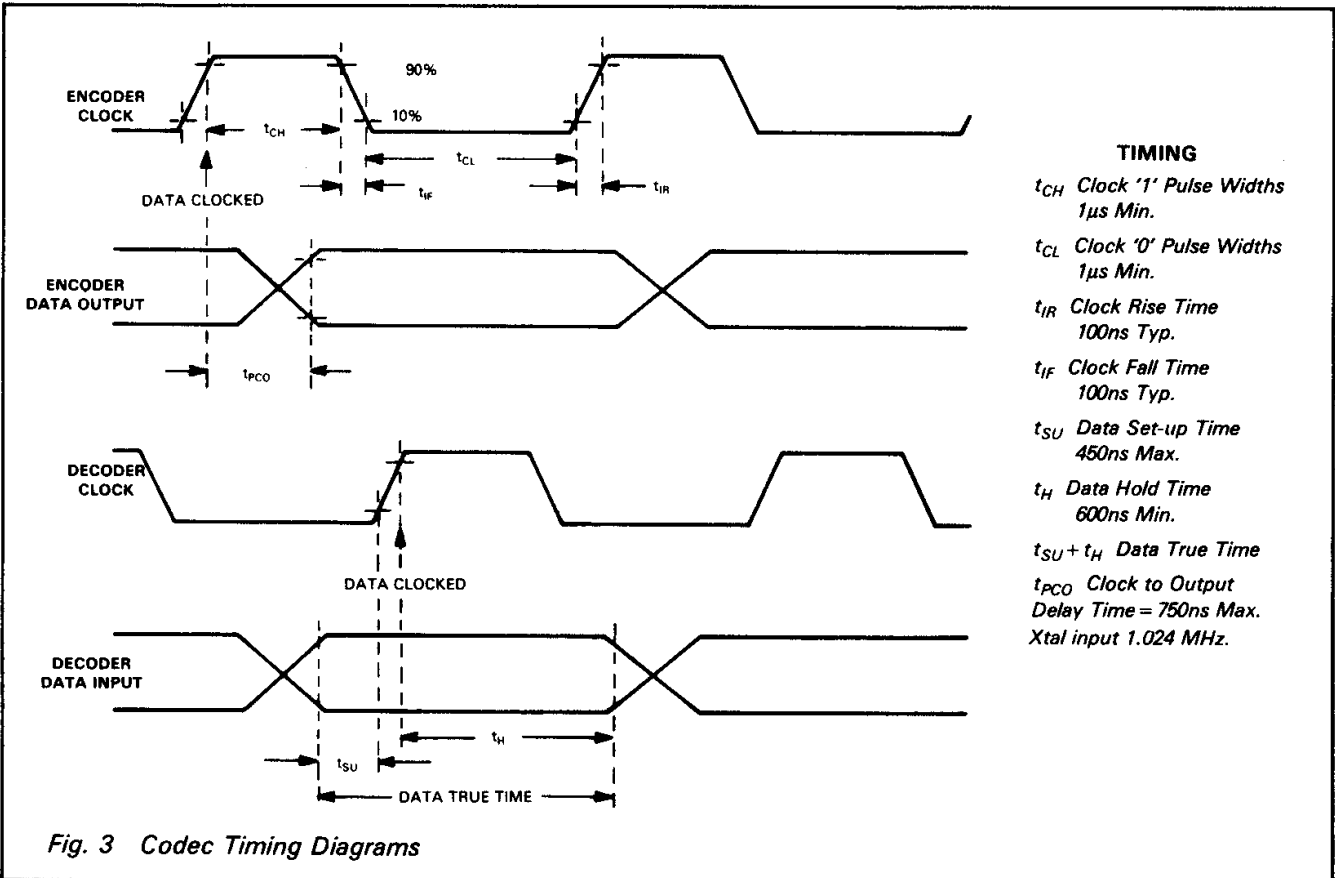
ENCODER CLOCK

90%

10%

$t_{CH}$

$t_{CL}$

DATA CLOCKED

$t_{IF}$

$t_{IR}$

ENCODER DATA OUTPUT

$t_{PCO}$

DECODER CLOCK

DATA CLOCKED

DECODER DATA INPUT

$t_{H}$

$t_{SU}$

DATA TRUE TIME

TIMING

$t_{CH}$ Clock '1' Pulse Widths 1μs Min.

$t_{CL}$ Clock '0' Pulse Widths 1μs Min.

$t_{IR}$ Clock Rise Time 100ns Typ.

$t_{IF}$ Clock Fall Time 100ns Typ.

$t_{SU}$ Data Set-up Time 450ns Max.

$t_{H}$ Data Hold Time 600ns Min.

$t_{SU}+t_{H}$ Data True Time

$t_{PCO}$ Clock to Output Delay Time = 750ns Max.

Xtal input 1.024 MHz.

Fig. 3 Codec Timing Diagrams